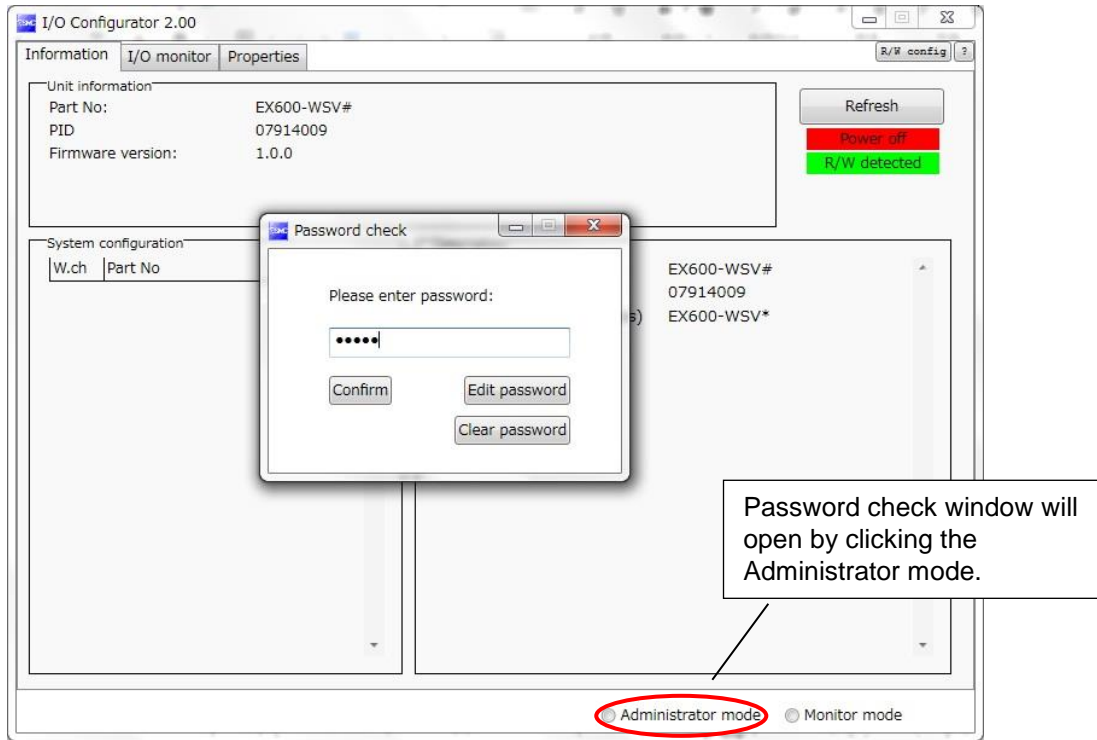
I/O Configurator 2.00

Information | I/O monitor | Properties

R/W config | ?

Unit information
Part No: EX600-WSV#
PID 07914009
Firmware version: 1.0.0

Refresh

Power off

R/W detected

System configuration
W.ch | Part No

Password check

Please enter password:

•••••

Confirm

Edit password

Clear password

EX600-WSV#
07914009
s) EX600-WSV*

Password check window will open by clicking the Administrator mode.

Administrator mode

Monitor mode